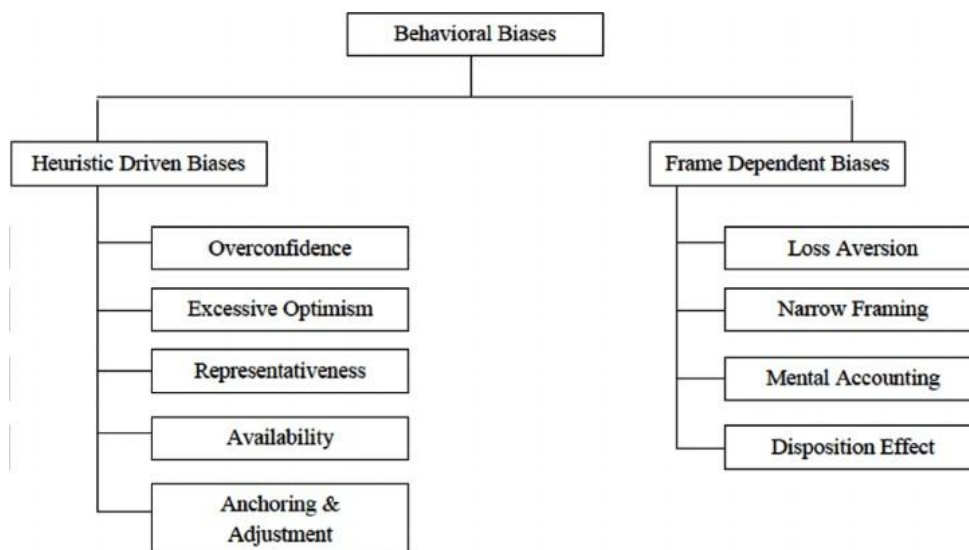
Behavioral Biases

Heuristic Driven Biases

Overconfidence

Excessive Optimism

Representativeness

Availability

Anchoring & Adjustment

Frame Dependent Biases

Loss Aversion

Narrow Framing

Mental Accounting

Disposition Effect